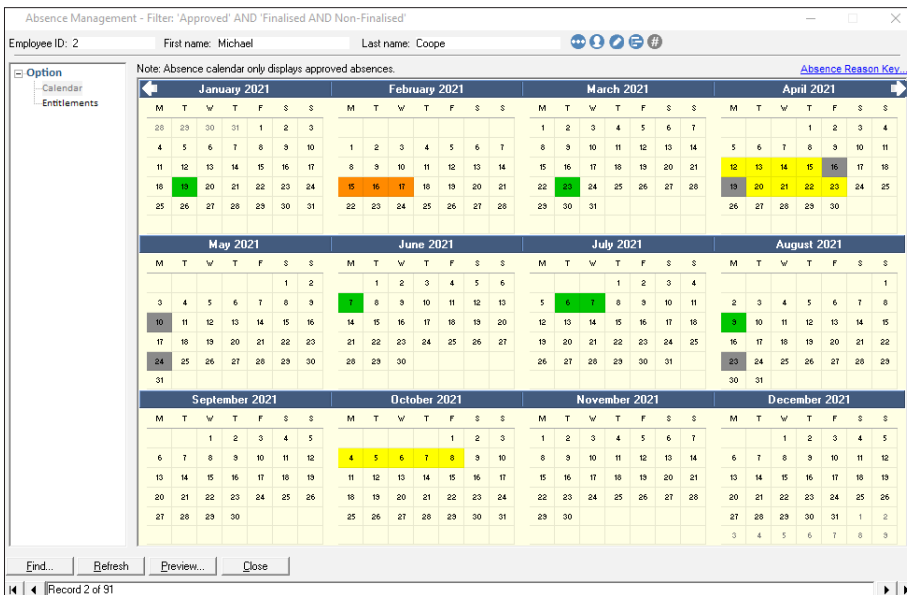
Absence Management - Filter: 'Approved' AND 'Finalised AND Non-Finalised'

Employee ID: 2
First name: Michael
Last name: Coope

Option
Calendar
Entitlements

Note: Absence calendar only displays approved absences.
Absence Reason Key...

January 2021

| M | T | W | T | F | S | S |
|---|---|---|---|---|---|---|
| 28 | 29 | 30 | 31 | 1 | 2 | 3 |
| 4 | 5 | 6 | 7 | 8 | 9 | 10 |
| 11 | 12 | 13 | 14 | 15 | 16 | 17 |
| 18 | 19 | 20 | 21 | 22 | 23 | 24 |
| 25 | 26 | 27 | 28 | 29 | 30 | 31 |

February 2021

| M | T | W | T | F | S | S |
|---|---|---|---|---|---|---|
| 1 | 2 | 3 | 4 | 5 | 6 | 7 |
| 8 | 9 | 10 | 11 | 12 | 13 | 14 |
| 15 | 16 | 17 | 18 | 19 | 20 | 21 |
| 22 | 23 | 24 | 25 | 26 | 27 | 28 |

March 2021

| M | T | W | T | F | S | S |
|---|---|---|---|---|---|---|
| 1 | 2 | 3 | 4 | 5 | 6 | 7 |
| 8 | 9 | 10 | 11 | 12 | 13 | 14 |
| 15 | 16 | 17 | 18 | 19 | 20 | 21 |
| 22 | 23 | 24 | 25 | 26 | 27 | 28 |
| 29 | 30 | 31 | | | | |

April 2021

| M | T | W | T | F | S | S |
|---|---|---|---|---|---|---|
| | | | 1 | 2 | 3 | 4 |
| 5 | 6 | 7 | 8 | 9 | 10 | 11 |
| 12 | 13 | 14 | 15 | 16 | 17 | 18 |
| 19 | 20 | 21 | 22 | 23 | 24 | 25 |
| 26 | 27 | 28 | 29 | 30 | | |

May 2021

| M | T | W | T | F | S | S |
|---|---|---|---|---|---|---|
| | | | | | 1 | 2 |
| 3 | 4 | 5 | 6 | 7 | 8 | 9 |
| 10 | 11 | 12 | 13 | 14 | 15 | 16 |
| 17 | 18 | 19 | 20 | 21 | 22 | 23 |
| 24 | 25 | 26 | 27 | 28 | 29 | 30 |
| 31 | | | | | | |

June 2021

| M | T | W | T | F | S | S |
|---|---|---|---|---|---|---|
| | 1 | 2 | 3 | 4 | 5 | 6 |
| 7 | 8 | 9 | 10 | 11 | 12 | 13 |
| 14 | 15 | 16 | 17 | 18 | 19 | 20 |
| 21 | 22 | 23 | 24 | 25 | 26 | 27 |
| 28 | 29 | 30 | | | | |

July 2021

| M | T | W | T | F | S | S |
|---|---|---|---|---|---|---|
| | | | 1 | 2 | 3 | 4 |
| 5 | 6 | 7 | 8 | 9 | 10 | 11 |
| 12 | 13 | 14 | 15 | 16 | 17 | 18 |
| 19 | 20 | 21 | 22 | 23 | 24 | 25 |
| 26 | 27 | 28 | 29 | 30 | 31 | |

August 2021

| M | T | W | T | F | S | S |
|---|---|---|---|---|---|---|
| | | | | | | 1 |
| 2 | 3 | 4 | 5 | 6 | 7 | 8 |
| 9 | 10 | 11 | 12 | 13 | 14 | 15 |
| 16 | 17 | 18 | 19 | 20 | 21 | 22 |
| 23 | 24 | 25 | 26 | 27 | 28 | 29 |
| 30 | 31 | | | | | |

September 2021

| M | T | W | T | F | S | S |
|---|---|---|---|---|---|---|
| | | 1 | 2 | 3 | 4 | 5 |
| 6 | 7 | 8 | 9 | 10 | 11 | 12 |
| 13 | 14 | 15 | 16 | 17 | 18 | 19 |
| 20 | 21 | 22 | 23 | 24 | 25 | 26 |
| 27 | 28 | 29 | 30 | | | |

October 2021

| M | T | W | T | F | S | S |
|---|---|---|---|---|---|---|
| | | | | 1 | 2 | 3 |
| 4 | 5 | 6 | 7 | 8 | 9 | 10 |
| 11 | 12 | 13 | 14 | 15 | 16 | 17 |
| 18 | 19 | 20 | 21 | 22 | 23 | 24 |
| 25 | 26 | 27 | 28 | 29 | 30 | 31 |

November 2021

| M | T | W | T | F | S | S |
|---|---|---|---|---|---|---|
| 1 | 2 | 3 | 4 | 5 | 6 | 7 |
| 8 | 9 | 10 | 11 | 12 | 13 | 14 |
| 15 | 16 | 17 | 18 | 19 | 20 | 21 |
| 22 | 23 | 24 | 25 | 26 | 27 | 28 |
| 29 | 30 | | | | | |

December 2021

| M | T | W | T | F | S | S |
|---|---|---|---|---|---|---|
| | | 1 | 2 | 3 | 4 | 5 |
| 6 | 7 | 8 | 9 | 10 | 11 | 12 |
| 13 | 14 | 15 | 16 | 17 | 18 | 19 |
| 20 | 21 | 22 | 23 | 24 | 25 | 26 |
| 27 | 28 | 29 | 30 | 31 | 1 | 2 |
| 3 | 4 | 5 | 6 | 7 | 8 | 9 |

Find... Refresh Preview... Close

Record 2 of 91